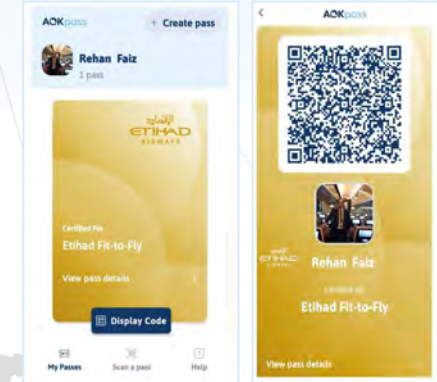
AOKpass

+ Create pass

Rehan Faiz
1 pass

الاتحاد
ETIHAD
AIRWAYS

Certified Fit
Etihad Fit-to-Fly

View pass details

Display Code

My Passes

Scan a pass

Help

<

AOKpass

الاتحاد
ETIHAD
AIRWAYS

Rehan Faiz

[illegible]

Etihad Fit-to-Fly

View pass details